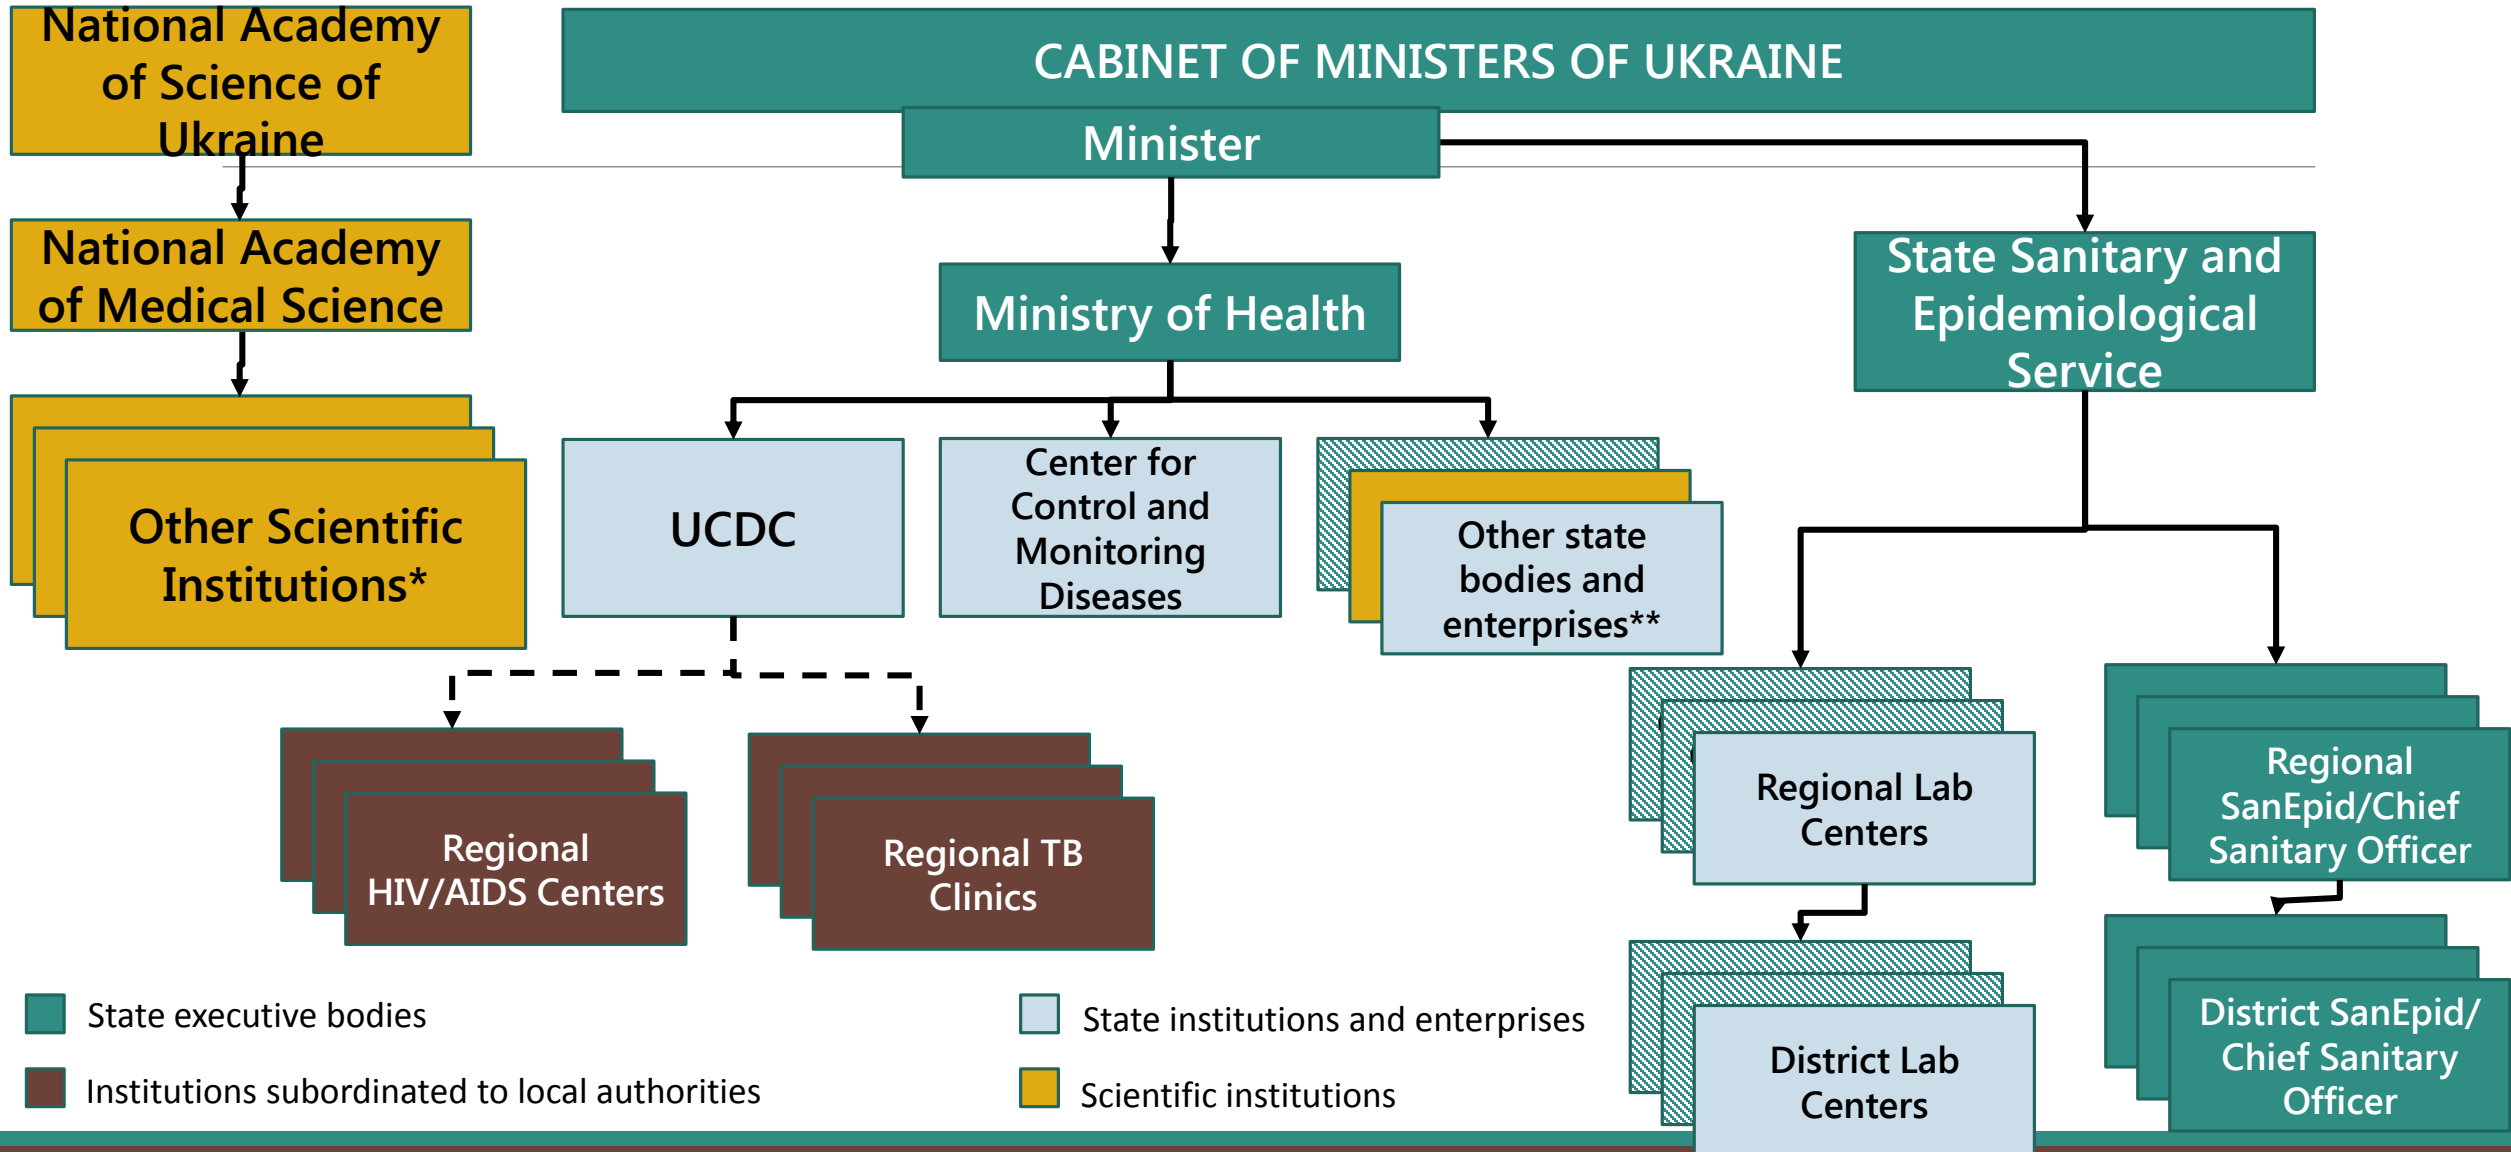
National Academy of Science of Ukraine

CABINET OF MINISTERS OF UKRAINE

Minister

National Academy of Medical Science

Ministry of Health

State Sanitary and Epidemiological Service

Other Scientific Institutions*

UCDC

Center for Control and Monitoring Diseases

Other state bodies and enterprises**

Regional Lab Centers

Regional SanEpid/Chief Sanitary Officer

Regional HIV/AIDS Centers

Regional TB Clinics

District Lab Centers

District SanEpid/ Chief Sanitary Officer

State executive bodies

Institutions subordinated to local authorities

State institutions and enterprises

Scientific institutions